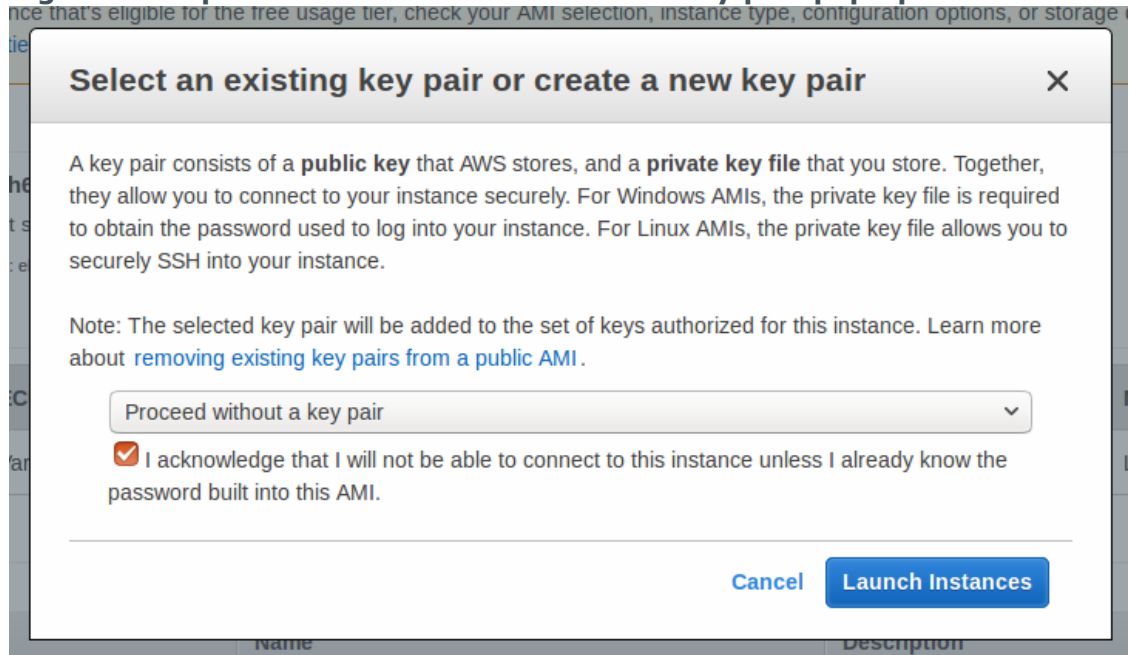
nce that's eligible for the free usage tier, check your AMI selection, instance type, configuration options, or storage

Select an existing key pair or create a new key pair

A key pair consists of a **public key** that AWS stores, and a **private key file** that you store. Together, they allow you to connect to your instance securely. For Windows AMIs, the private key file is required to obtain the password used to log into your instance. For Linux AMIs, the private key file allows you to securely SSH into your instance.

Note: The selected key pair will be added to the set of keys authorized for this instance. Learn more about removing existing key pairs from a public AMI.

Proceed without a key pair

I acknowledge that I will not be able to connect to this instance unless I already know the password built into this AMI.

Cancel Launch Instances

Name Description